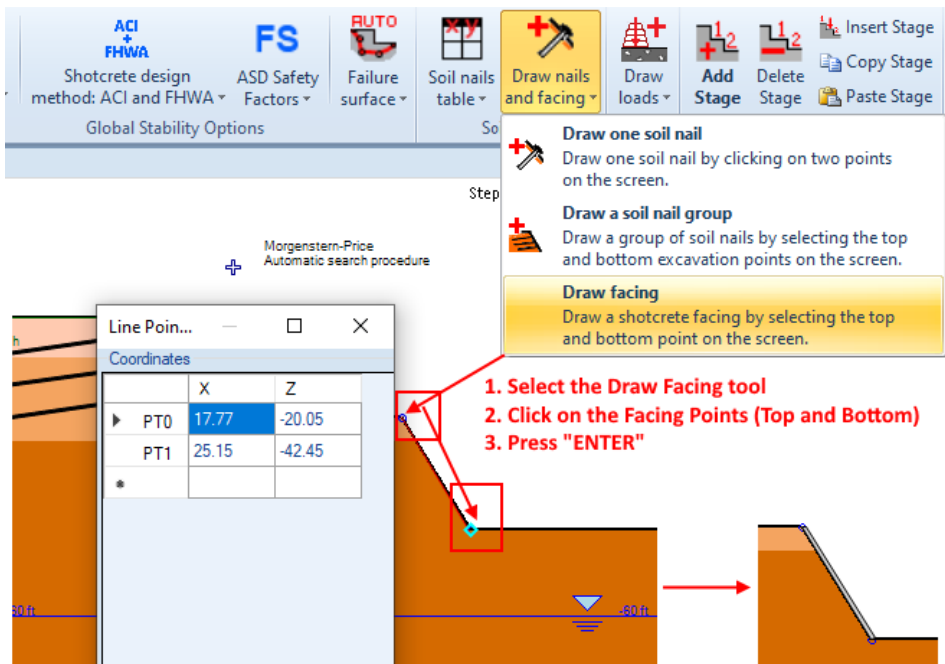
ACI + FHWA
Shotcrete design method: ACI and FHWA
FS
ASD Safety Factors
AUTO
Failure surface
Soil nails table
Draw nails and facing
Draw loads
Add Stage
Delete Stage
Insert Stage
Copy Stage
Paste Stage
Global Stability Options
So

Draw one soil nail
Draw one soil nail by clicking on two points on the screen.
Draw a soil nail group
Draw a group of soil nails by selecting the top and bottom excavation points on the screen.
Draw facing
Draw a shotcrete facing by selecting the top and bottom point on the screen.

Step

Morgenstern-Price
Automatic search procedure

Line Poin...
Coordinates

| | X | Z |
|---|---|---|
| PT0 | 17.77 | -20.05 |
| PT1 | 25.15 | -42.45 |
| * | | |

1. Select the Draw Facing tool
2. Click on the Facing Points (Top and Bottom)
3. Press "ENTER"

-60 ft
-60 ft